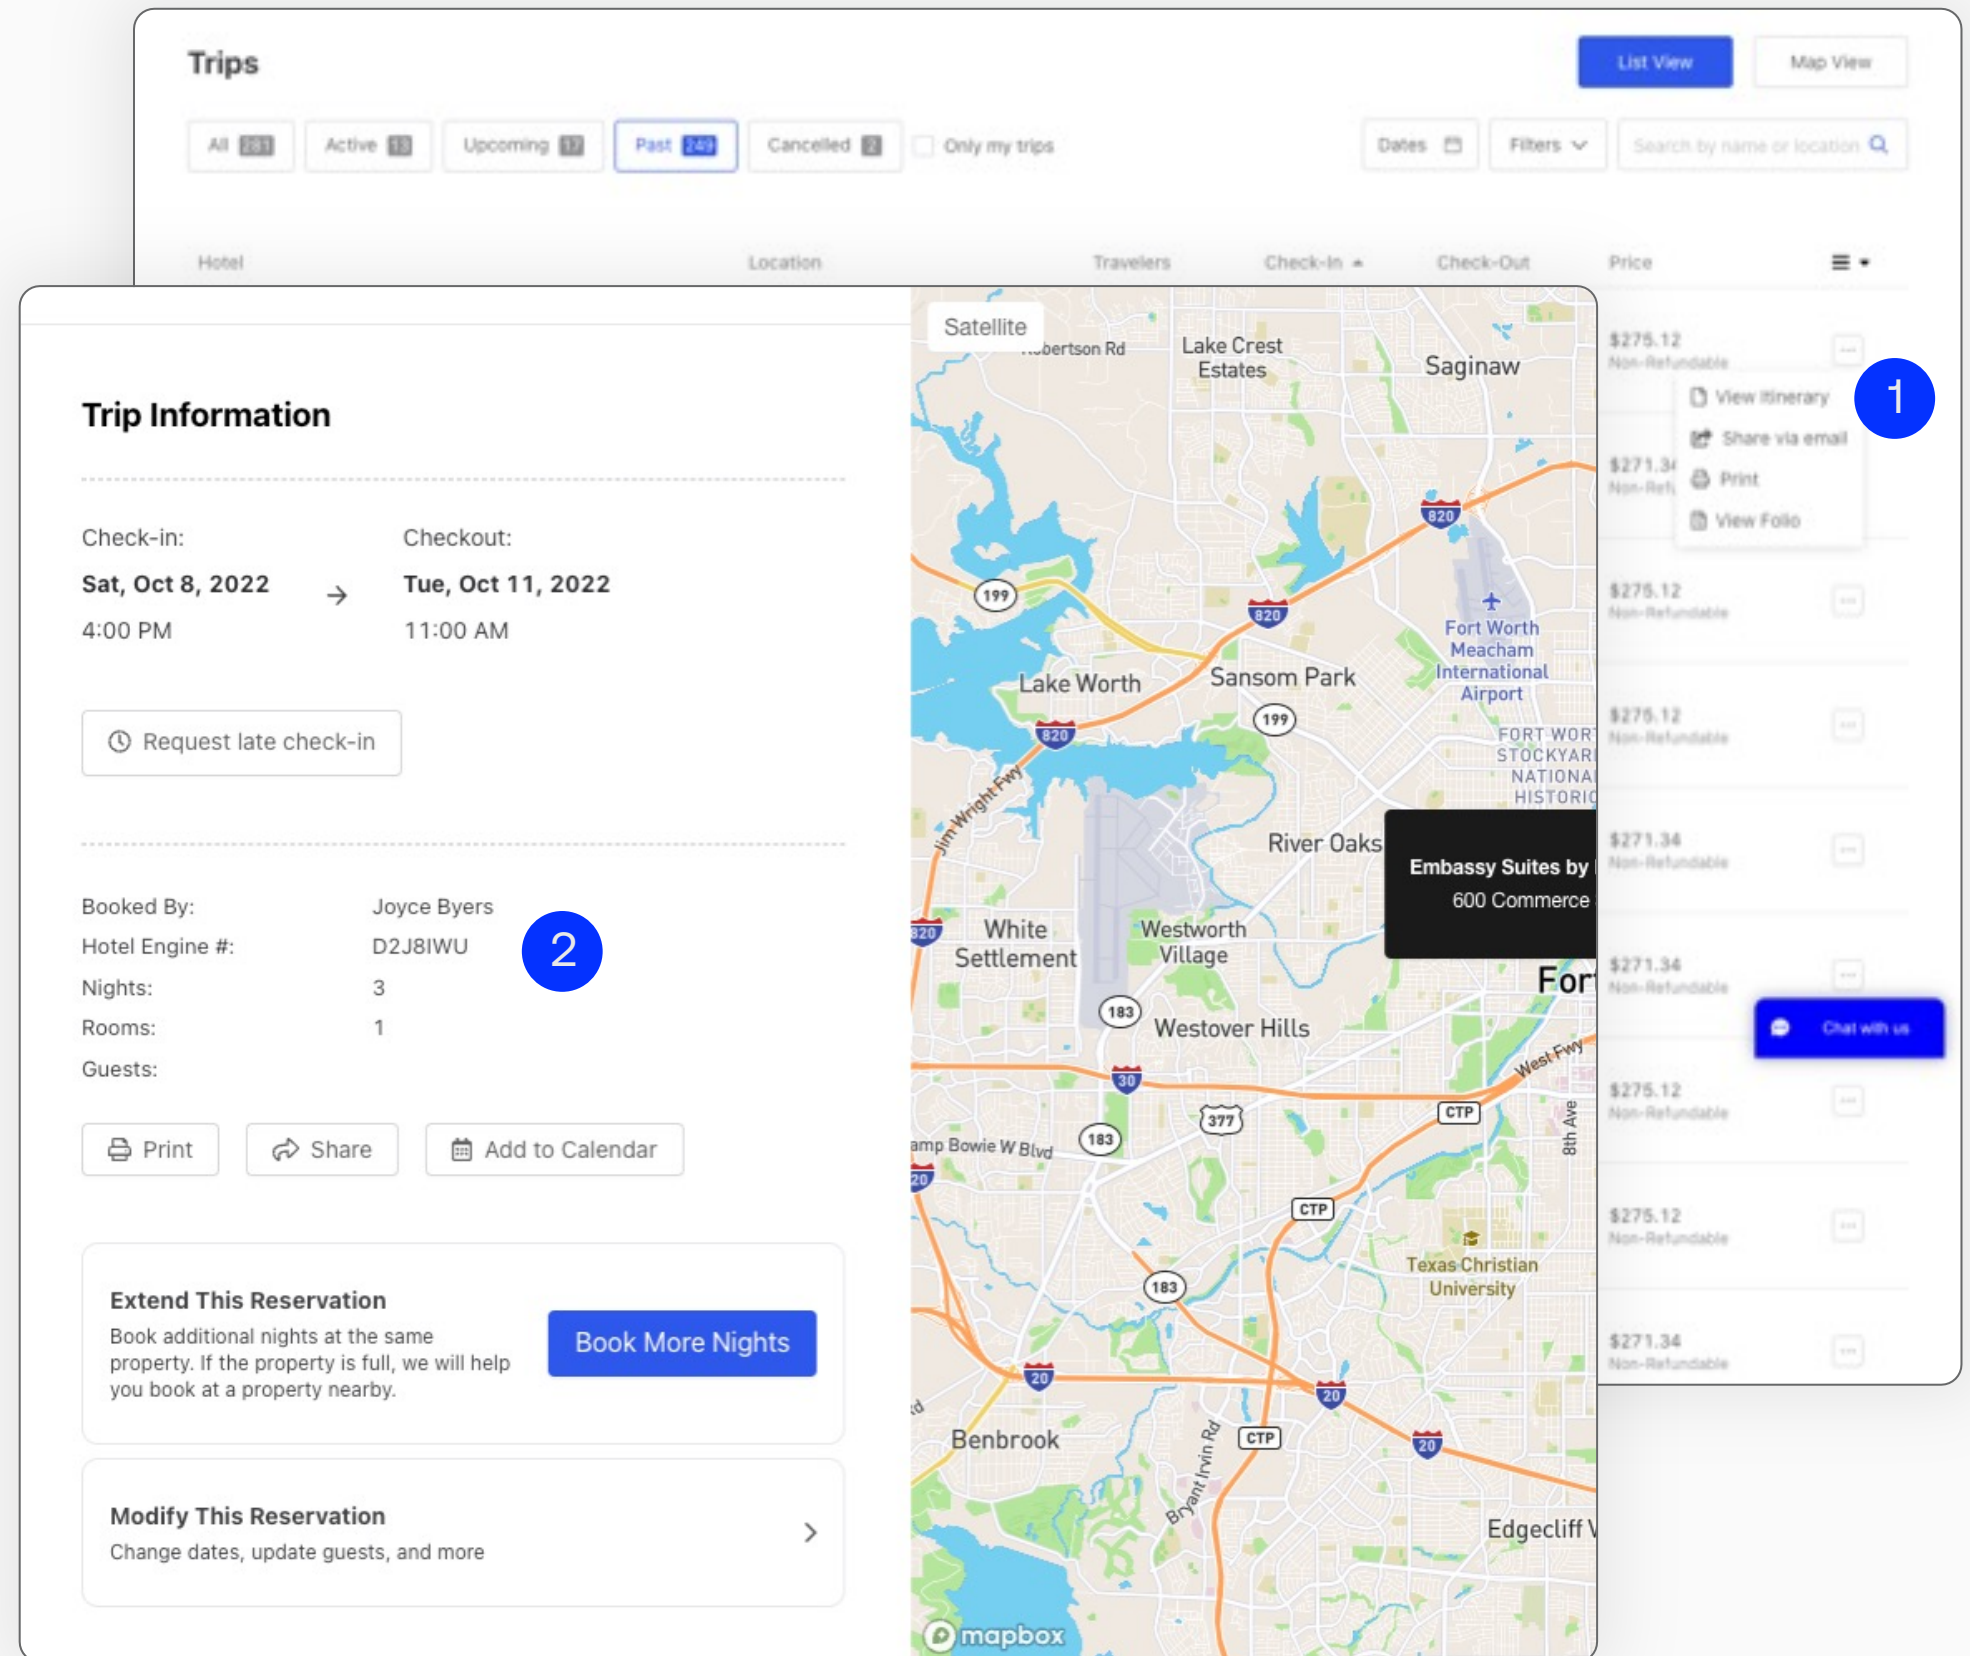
Trips

List View Map View

All 281 Active 13 Upcoming 17 Past 249 Cancelled 2 Only my trips

Dates Filters Search by name or location

Hotel Location Travelers Check-In Check-Out Price

$275.12 Non-Refundable

View Itinerary
Share via email
Print
View Folio

1

$271.34 Non-Refundable

$275.12 Non-Refundable

$275.12 Non-Refundable

$271.34 Non-Refundable

$271.34 Non-Refundable

Chat with us

$275.12 Non-Refundable

$275.12 Non-Refundable

$271.34 Non-Refundable

Trip Information

Check-in:
Sat, Oct 8, 2022
4:00 PM

Checkout:
Tue, Oct 11, 2022
11:00 AM

Request late check-in

| Booked By: | Joyce Byers |
|---|---|
| Hotel Engine #: | D2J8IWU |
| Nights: | 3 |
| Rooms: | 1 |
| Guests: | |

2

Print Share Add to Calendar

Extend This Reservation
Book additional nights at the same property. If the property is full, we will help you book at a property nearby.

Book More Nights

Modify This Reservation
Change dates, update guests, and more

Satellite

Lake Crest Estates Saginaw 820 199 820 Fort Worth Meacham International Airport Lake Worth Sansom Park 199 820 Jim Wright Fwy FORT WORT STOCKYAR NATIONA HISTORIC River Oaks

Embassy Suites by
600 Commerce

820 White Settlement Westworth Village For 183 Westover Hills West Fwy 30 377 CTP 183 8th Ave 20 CTP Texas Christian University 183 20 20 20 Benbrook CTP Bryant Irvin Rd Edgecliff V

mapbox